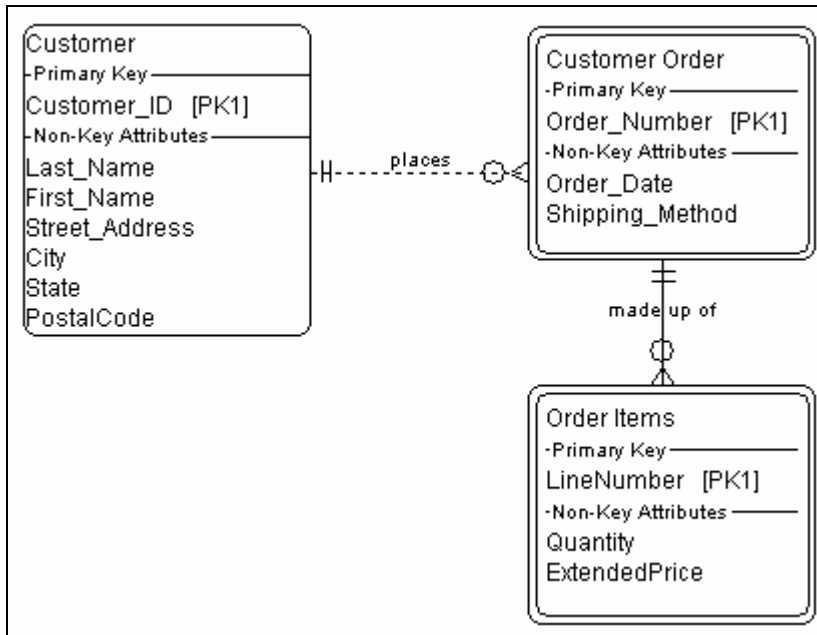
Customer
-Primary Key
Customer_ID [PK1]
-Non-Key Attributes
Last_Name
First_Name
Street_Address
City
State
PostalCode

places

Customer Order
-Primary Key
Order_Number [PK1]
-Non-Key Attributes
Order_Date
Shipping_Method

made up of

Order Items
-Primary Key
LineNumber [PK1]
-Non-Key Attributes
Quantity
ExtendedPrice